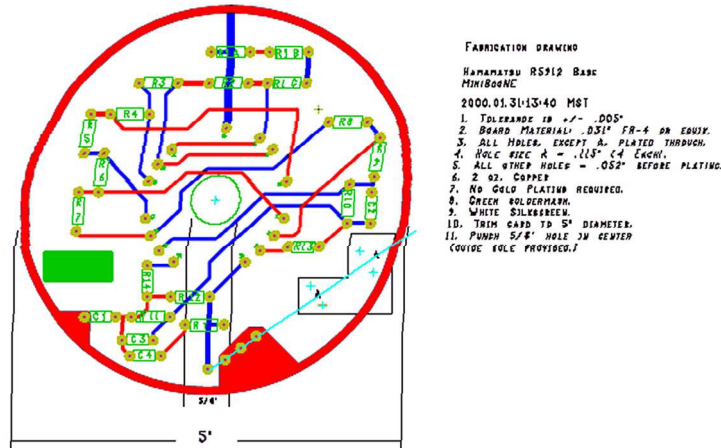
FABRICATION DRAWING

HAMAMATSU R5912 BASE
MINIBOONE

2000.01.31.13:40 MST

1. TOLERANCE IS +/- .005"
2. BOARD MATERIAL: .031" FR-4 OR EQUIV.
3. ALL HOLES, EXCEPT A, PLATED THROUGH.
4. HOLE SIZE A = .115" (4 EACH).
5. ALL OTHER HOLES = .052" BEFORE PLATING.
6. 2 OZ. COPPER
7. NO GOLD PLATING REQUIRED.
8. GREEN SOLDERMASK.
9. WHITE SILKSCREEN.
10. TRIM CARD TO 5" DIAMETER.
11. PUNCH 5/8" HOLE IN CENTER (GUIDE HOLE PROVIDED.)

R1 R2 R3 R4 R5 R6 R7 R8 R9 R10 R11 R12 R13 R14 R15 R16 R17 C1 C2 C3 C4 R18

5/8"

5"